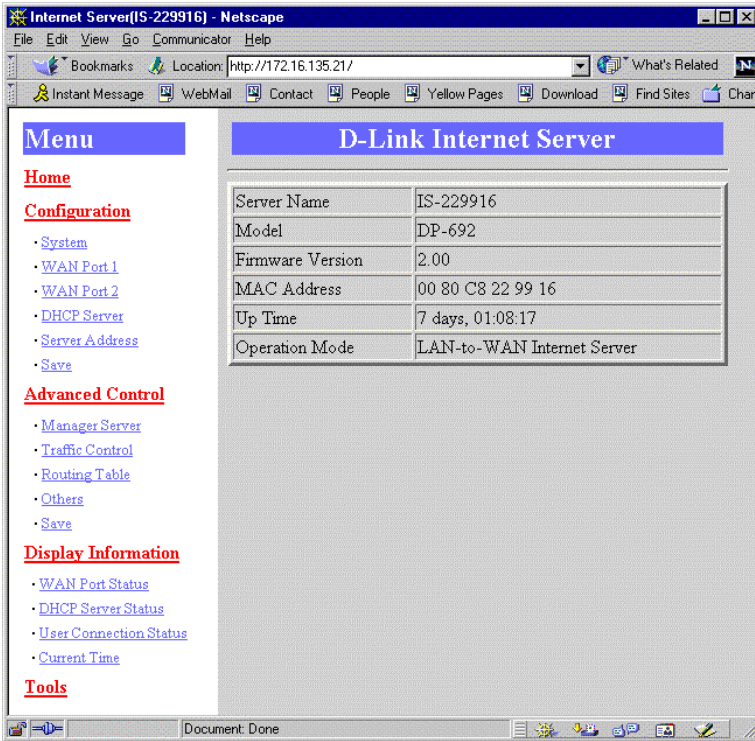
Internet Server(IS-229916) - Netscape

File Edit View Go Communicator Help

Bookmarks Location: http://172.16.135.21/ What's Related

Instant Message WebMail Contact People Yellow Pages Download Find Sites Char

Menu

Home

Configuration

· System
· WAN Port 1
· WAN Port 2
· DHCP Server
· Server Address
· Save

Advanced Control

· Manager Server
· Traffic Control
· Routing Table
· Others
· Save

Display Information

· WAN Port Status
· DHCP Server Status
· User Connection Status
· Current Time

Tools

D-Link Internet Server

| Server Name | IS-229916 |
|---|---|
| Model | DP-692 |
| Firmware Version | 2.00 |
| MAC Address | 00 80 C8 22 99 16 |
| Up Time | 7 days, 01:08:17 |
| Operation Mode | LAN-to-WAN Internet Server |

Document: Done